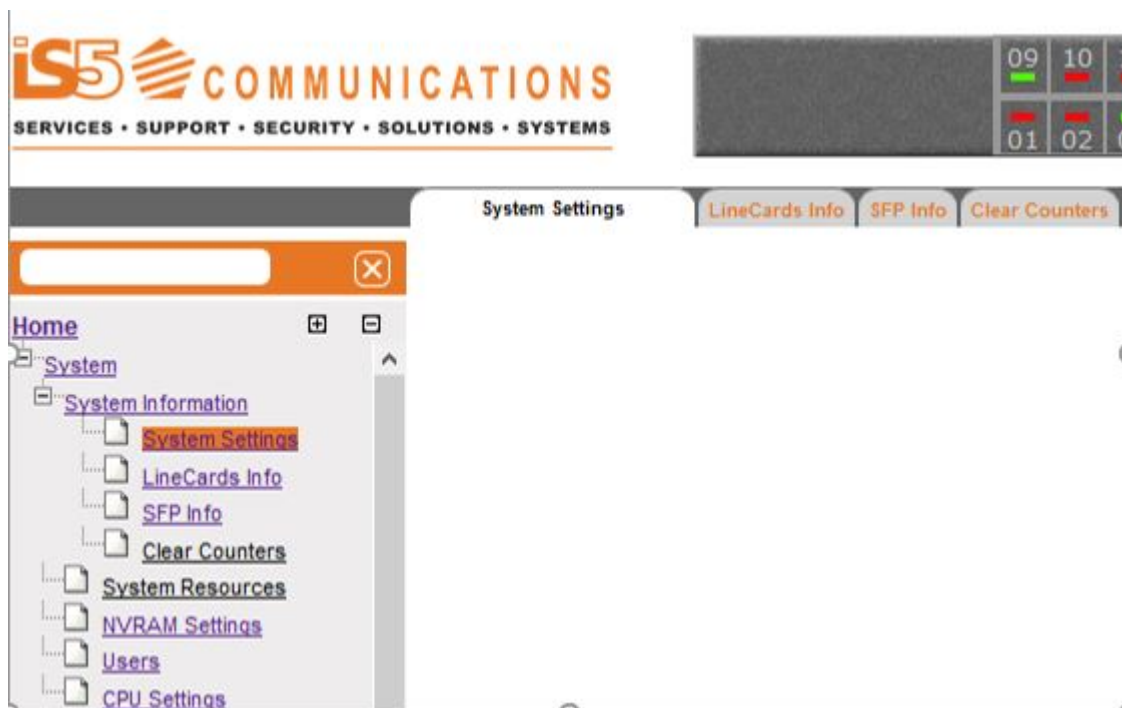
iS5 COMMUNICATIONS
SERVICES • SUPPORT • SECURITY • SOLUTIONS • SYSTEMS

09 10
01 02

System Settings | LineCards Info | SFP Info | Clear Counters

Home
System
System Information
System Settings
LineCards Info
SFP Info
Clear Counters
System Resources
NVRAM Settings
Users
CPU Settings